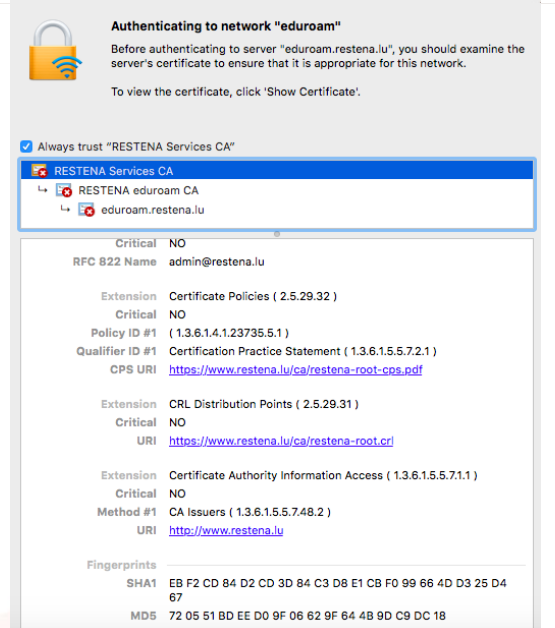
Authenticating to network "eduroam"

Before authenticating to server "eduroam.restena.lu", you should examine the server's certificate to ensure that it is appropriate for this network.

To view the certificate, click 'Show Certificate'.

Always trust "RESTENA Services CA"

RESTENA Services CA
RESTENA eduroam CA
eduroam.restena.lu

| | |
|---|---|
| Critical | NO |
| RFC 822 Name | admin@restena.lu |
| Extension | Certificate Policies ( 2.5.29.32 ) |
| Critical | NO |
| Policy ID #1 | ( 1.3.6.1.4.1.23735.5.1 ) |
| Qualifier ID #1 | Certification Practice Statement ( 1.3.6.1.5.5.7.2.1 ) |
| CPS URI | https://www.restena.lu/ca/restena-root-cps.pdf |
| Extension | CRL Distribution Points ( 2.5.29.31 ) |
| Critical | NO |
| URI | https://www.restena.lu/ca/restena-root.crl |
| Extension | Certificate Authority Information Access ( 1.3.6.1.5.5.7.1.1 ) |
| Critical | NO |
| Method #1 | CA Issuers ( 1.3.6.1.5.5.7.48.2 ) |
| URI | http://www.restena.lu |

Fingerprints

| | |
|---|---|
| SHA1 | EB F2 CD 84 D2 CD 3D 84 C3 D8 E1 CB F0 99 66 4D D3 25 D4 67 |
| MD5 | 72 05 51 BD EE D0 9F 06 62 9F 64 4B 9D C9 DC 18 |